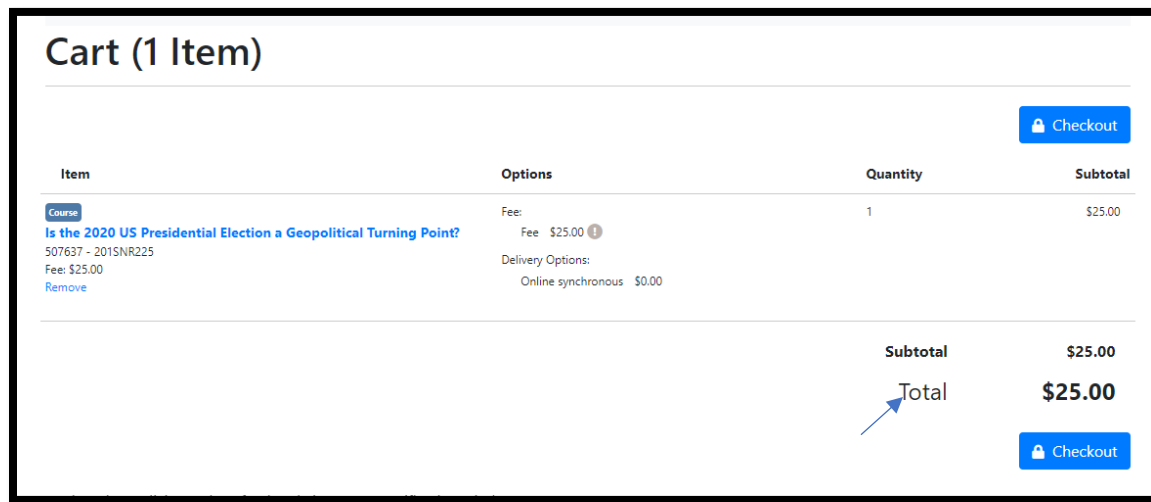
Cart (1 Item)

Checkout

| Item | Options | Quantity | Subtotal |
|---|---|---|---|
| Course<br>Is the 2020 US Presidential Election a Geopolitical Turning Point?<br>507637 - 201SNR225<br>Fee: \$25.00<br>Remove | Fee:<br>Fee \$25.00<br>Delivery Options:<br>Online synchronous \$0.00 | 1 | \$25.00 |

Subtotal \$25.00

Total \$25.00

Checkout